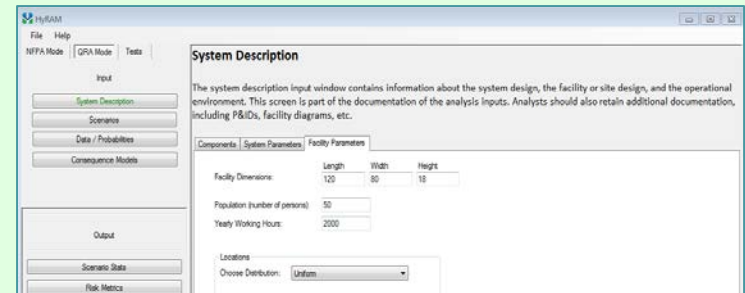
HyRAM

File Help

NFPA Mode | QRA Mode | Tests

Input

System Description

Scenarios

Data / Probabilities

Consequence Models

Output

Scenario Stats

Risk Metrics

System Description

The system description input window contains information about the system design, the facility or site design, and the operational environment. This screen is part of the documentation of the analysis inputs. Analysts should also retain additional documentation, including P&IDs, facility diagrams, etc.

Components | System Parameters | Facility Parameters

Facility Dimensions: Length 120 Width 80 Height 18

Population (number of persons): 50

Yearly Working Hours: 2000

Locations

Choose Distribution: Uniform